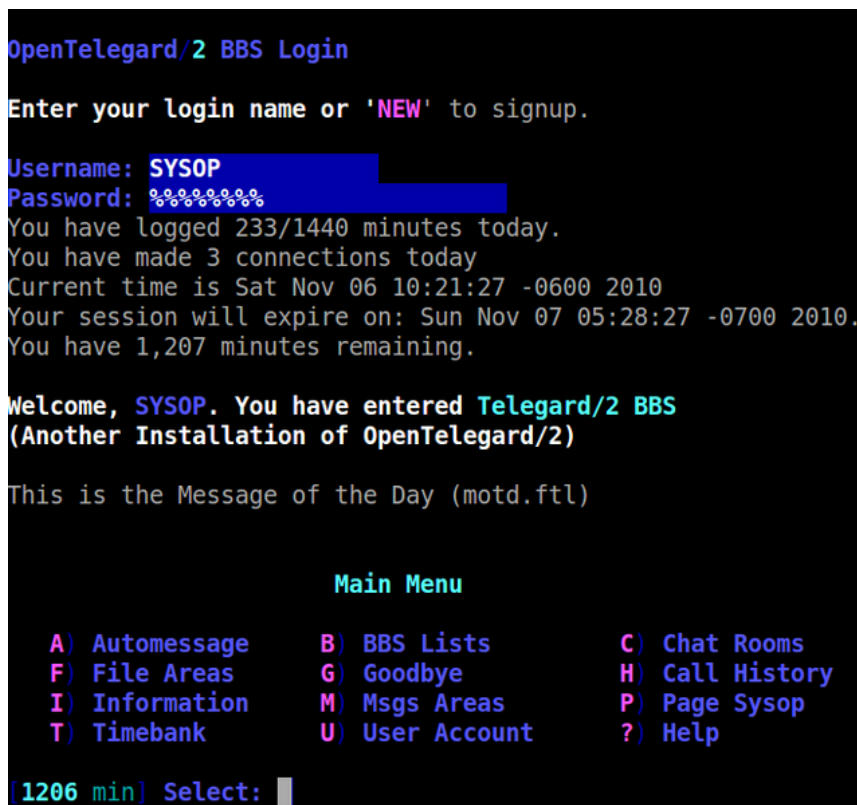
OpenTelegard/2 BBS Login

Enter your login name or 'NEW' to signup.

Username: SYSOP
Password: %%%%%%%%
You have logged 233/1440 minutes today.
You have made 3 connections today
Current time is Sat Nov 06 10:21:27 -0600 2010
Your session will expire on: Sun Nov 07 05:28:27 -0700 2010.
You have 1,207 minutes remaining.

Welcome, SYSOP. You have entered Telegard/2 BBS
(Another Installation of OpenTelegard/2)

This is the Message of the Day (motd.ftl)

Main Menu

A) Automessage
F) File Areas
I) Information
T) Timebank

B) BBS Lists
G) Goodbye
M) Msgs Areas
U) User Account

C) Chat Rooms
H) Call History
P) Page Sysop
?) Help

[1206 min] Select: